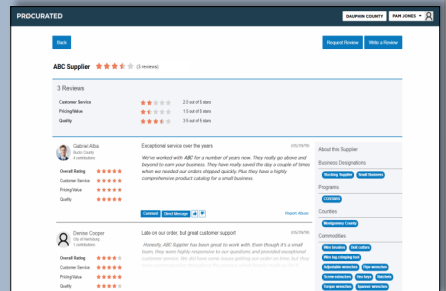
PROCURATED

DAUPHIN COUNTY PAM JONES

Back

Request Review Write a Review

ABC Supplier (3 reviews)

3 Reviews

Customer Service 2.5 out of 5 stars
Pricing/Value 1.5 out of 5 stars
Quality 3.5 out of 5 stars

Gabriel Alba
Bucks County
4 contributions

Overall Rating
Customer Service
Pricing/Value
Quality

Exceptional service over the years

05/29/16

We've worked with ABC for a number of years now. They really go above and beyond to earn your business. They have really saved the day a couple of times when we needed our orders shipped quickly. Plus they have a highly comprehensive product catalog for a small business.

Comment Direct Message

Report Abuse

Dennis Cooper
City of Harrisburg
4 contributions

Overall Rating
Customer Service
Pricing/Value
Quality

Late on our order, but great customer support

05/29/16

Honestly, ABC Supplier has been great to work with. Even though it's a small team, they were highly responsive to our questions and provided exceptional customer service. We did have some issues getting our order on time, but they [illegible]

About this Supplier

Business Designations

Veteran Supplier Small Business

Programs

COSTARS

Counties

Montgomery County

Commodities

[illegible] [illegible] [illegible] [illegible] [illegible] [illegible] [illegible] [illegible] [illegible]